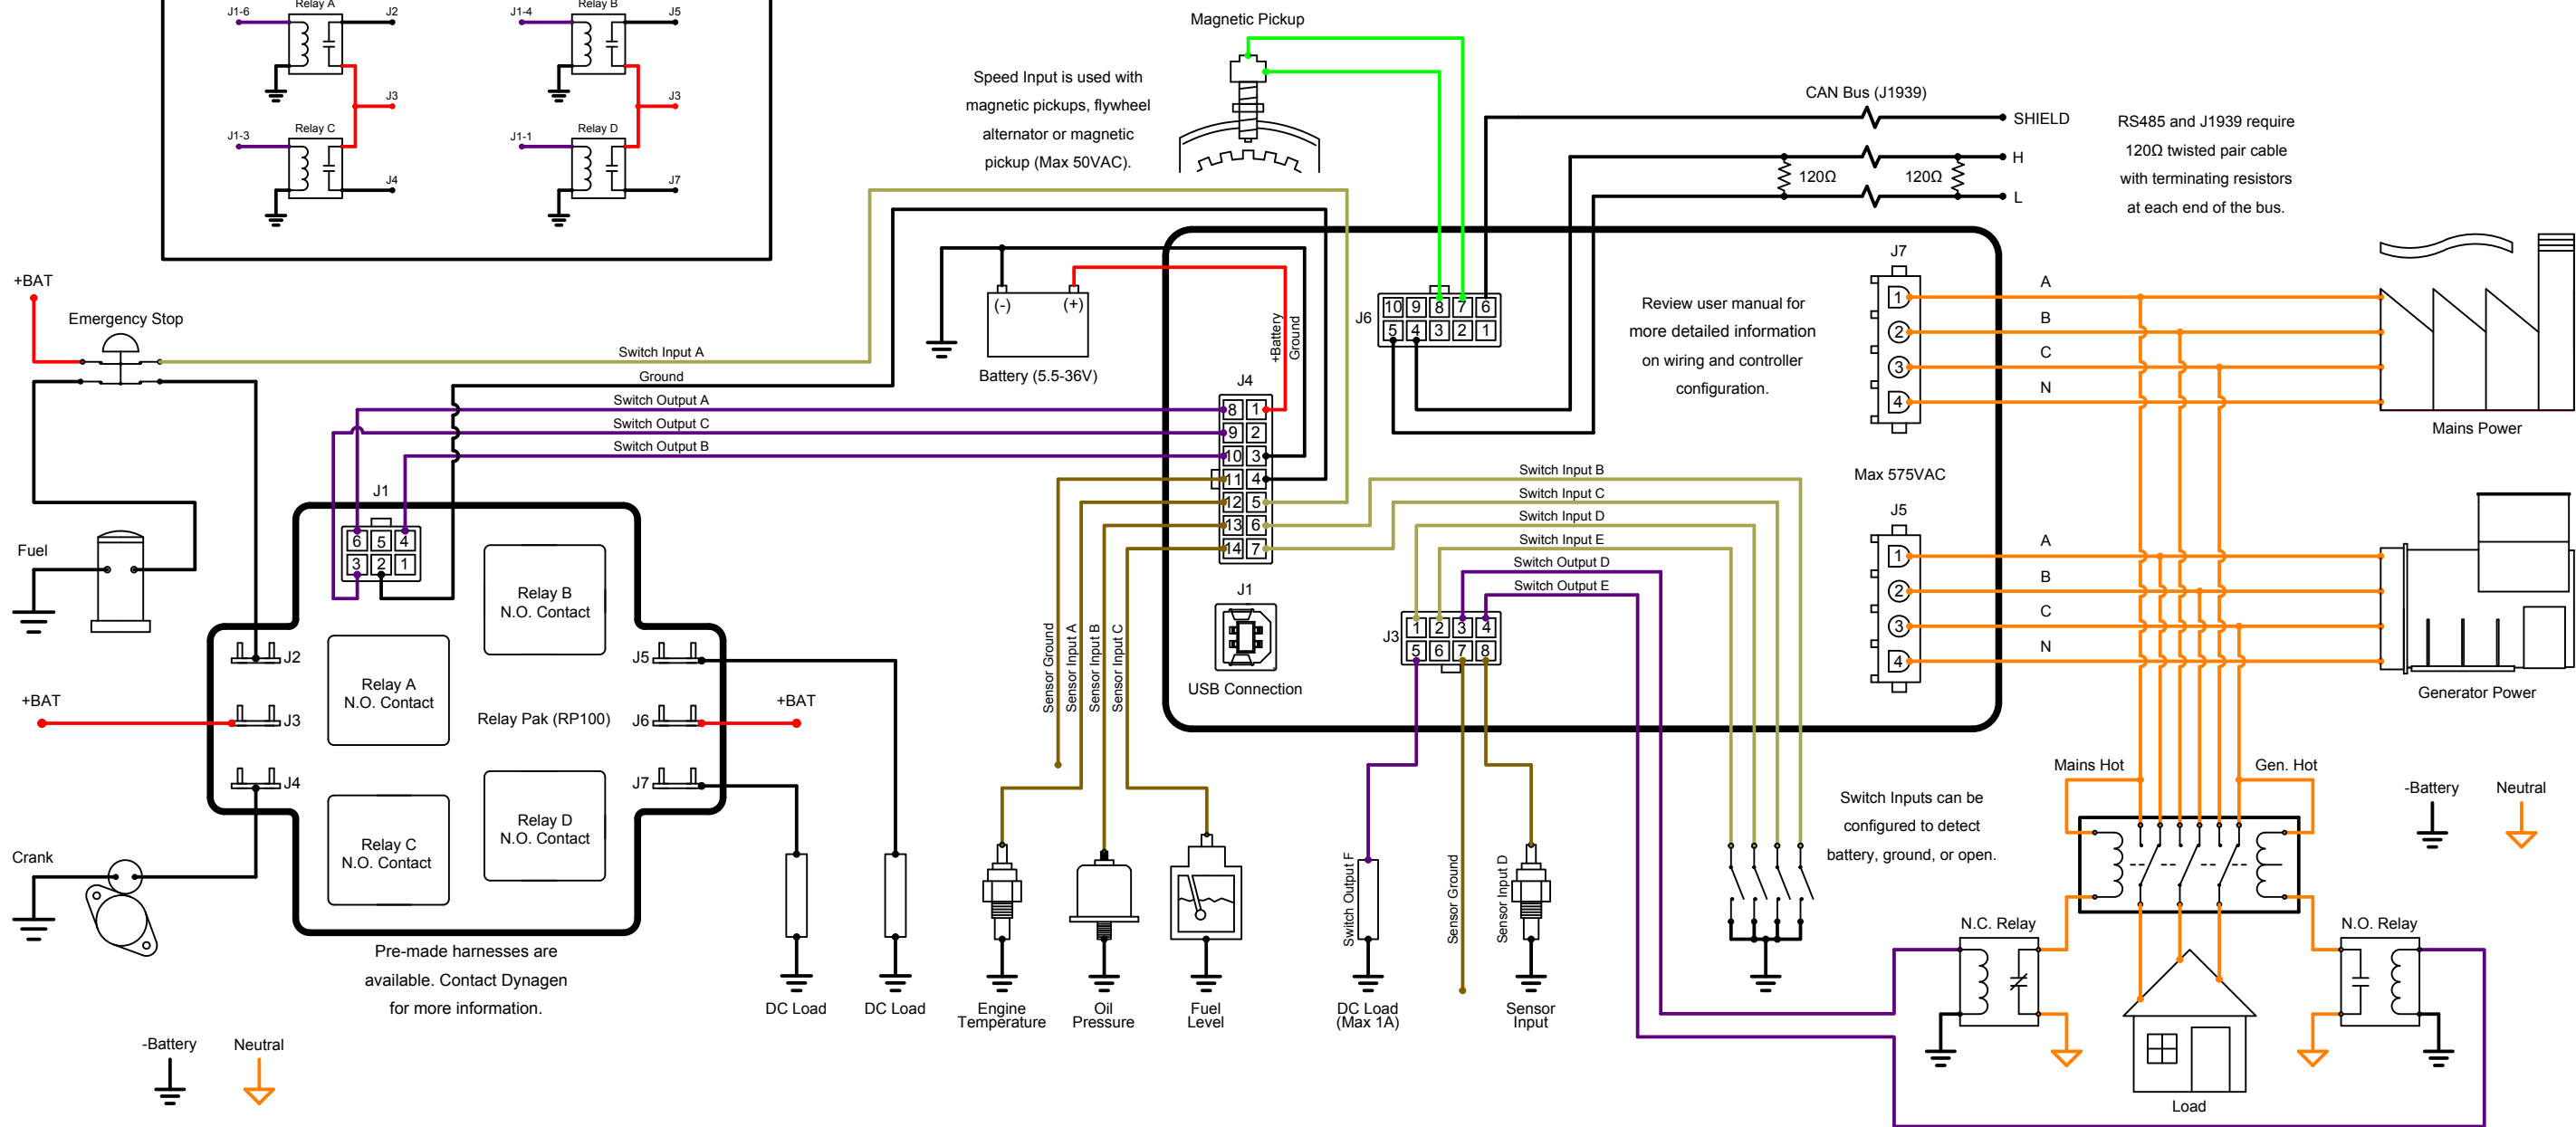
J1-6 Relay A J2
J3
J1-3 Relay C
J4
J1-4 Relay B J5
J3
J1-1 Relay D
J7

Magnetic Pickup

Speed Input is used with magnetic pickups, flywheel alternator or magnetic pickup (Max 50VAC).

CAN Bus (J1939)
SHIELD
H
L
120Ω
120Ω

RS485 and J1939 require 120Ω twisted pair cable with terminating resistors at each end of the bus.

+BAT
Emergency Stop
Switch Input A
Ground
Switch Output A
Switch Output C
Switch Output B

(-) (+)
Battery (5.5-36V)

+Battery
Ground
J4
J6
10 9 8 7 6
5 4 3 2 1

Review user manual for more detailed information on wiring and controller configuration.

J7
A
B
C
N
Mains Power
Max 575VAC
J5
A
B
C
N
Generator Power

Fuel
J1
6 5 4
3 2 1
Relay B N.O. Contact
Relay A N.O. Contact
Relay Pak (RP100)
Relay C N.O. Contact
Relay D N.O. Contact
J2
J3
J4
J5
J6
J7
+BAT
+BAT
Crank

8 1
9 2
10 3
11 4
12 5
13 6
14 7

Switch Input B
Switch Input C
Switch Input D
Switch Input E
Switch Output D
Switch Output E

J1
USB Connection
J3
1 2 3 4
5 6 7 8

Sensor Ground
Sensor Input A
Sensor Input B
Sensor Input C

Mains Hot
Gen. Hot
-Battery
Neutral

Switch Inputs can be configured to detect battery, ground, or open.

Pre-made harnesses are available. Contact Dynagen for more information.

DC Load
DC Load
Engine Temperature
Oil Pressure
Fuel Level
Switch Output F
DC Load (Max 1A)
Sensor Ground
Sensor Input D
Sensor Input

N.C. Relay
N.O. Relay
Load

-Battery
Neutral